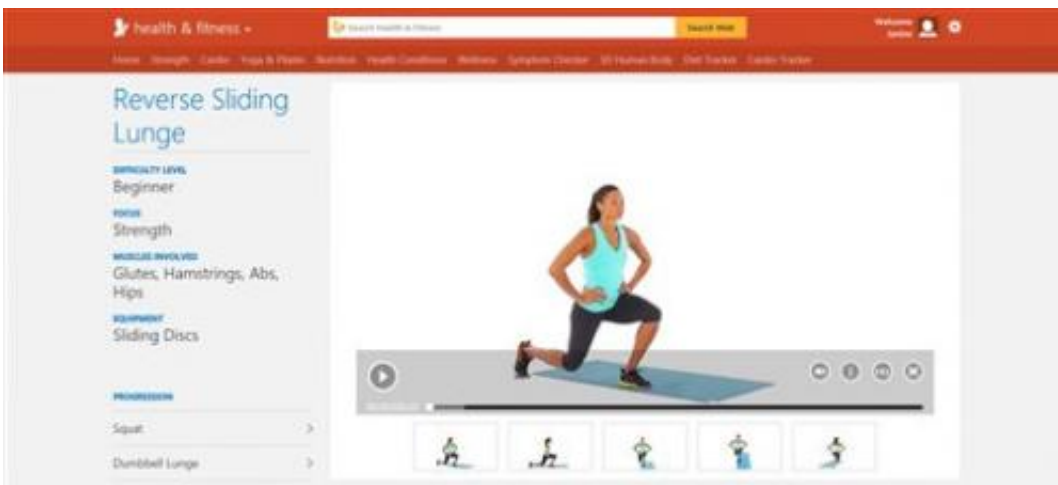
health & fitness

Search Health & Fitness

Search Web

Welcome

Home Strength Cardio Yoga & Pilates Nutrition Health Conditions Wellness Symptom Checker 3D Human Body Diet Tracker Cardio Tracker

Reverse Sliding Lunge

DIFFICULTY LEVEL
Beginner

FOCUS
Strength

MUSCLES INVOLVED
Glutes, Hamstrings, Abs, Hips

EQUIPMENT
Sliding Discs

PROGRESSIONS

Squat

Dumbbell Lunge